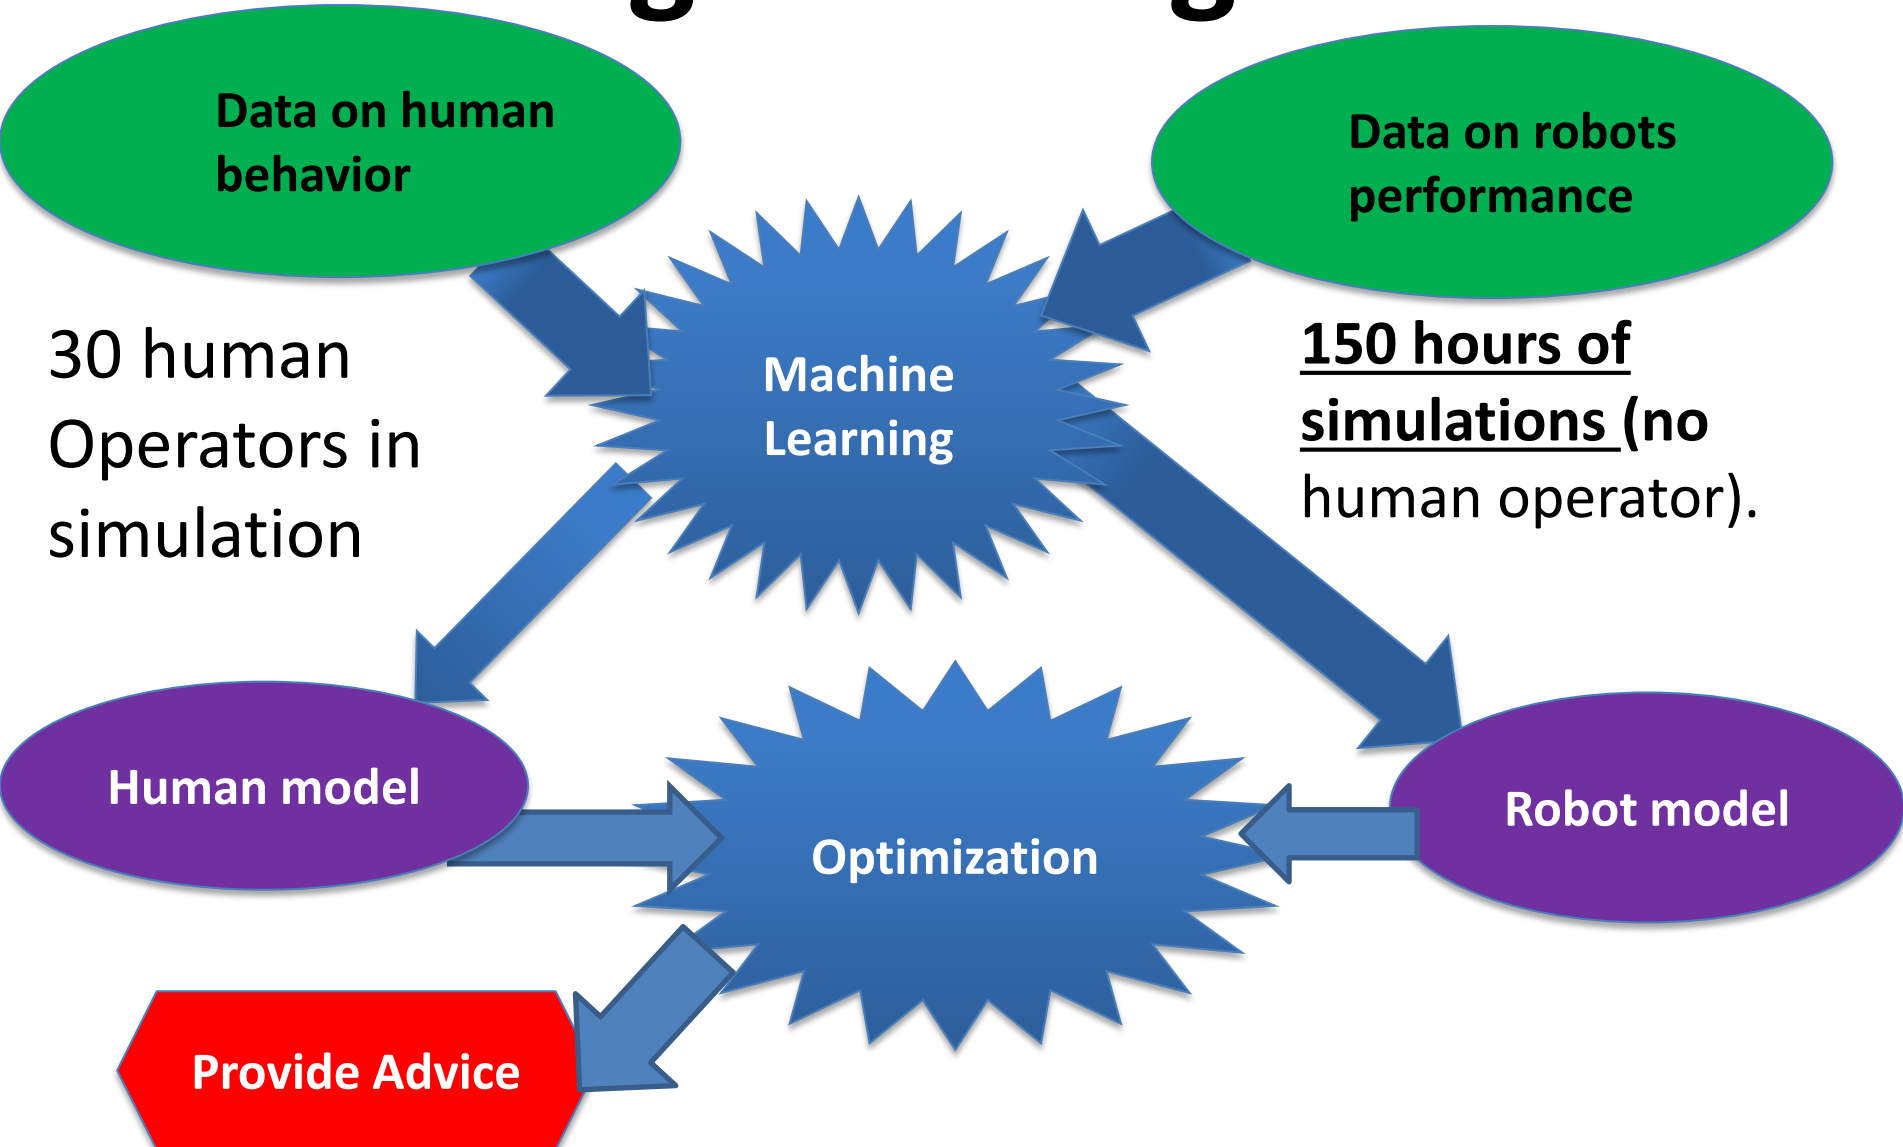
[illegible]

Data on human behavior

Data on robots performance

30 human Operators in simulation

Machine Learning

150 hours of simulations (no human operator).

Human model

Optimization

Robot model

Provide Advice